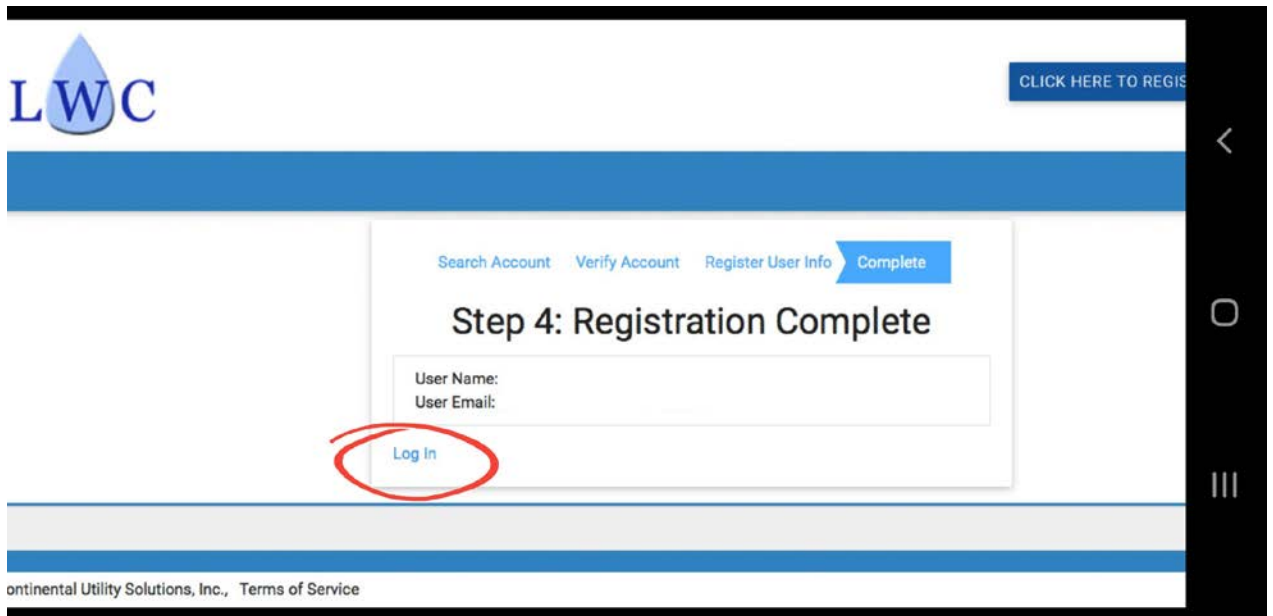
LWC

CLICK HERE TO REGIS

Search Account Verify Account Register User Info Complete

Step 4: Registration Complete

User Name:
User Email:

Log In

ontinental Utility Solutions, Inc., Terms of Service